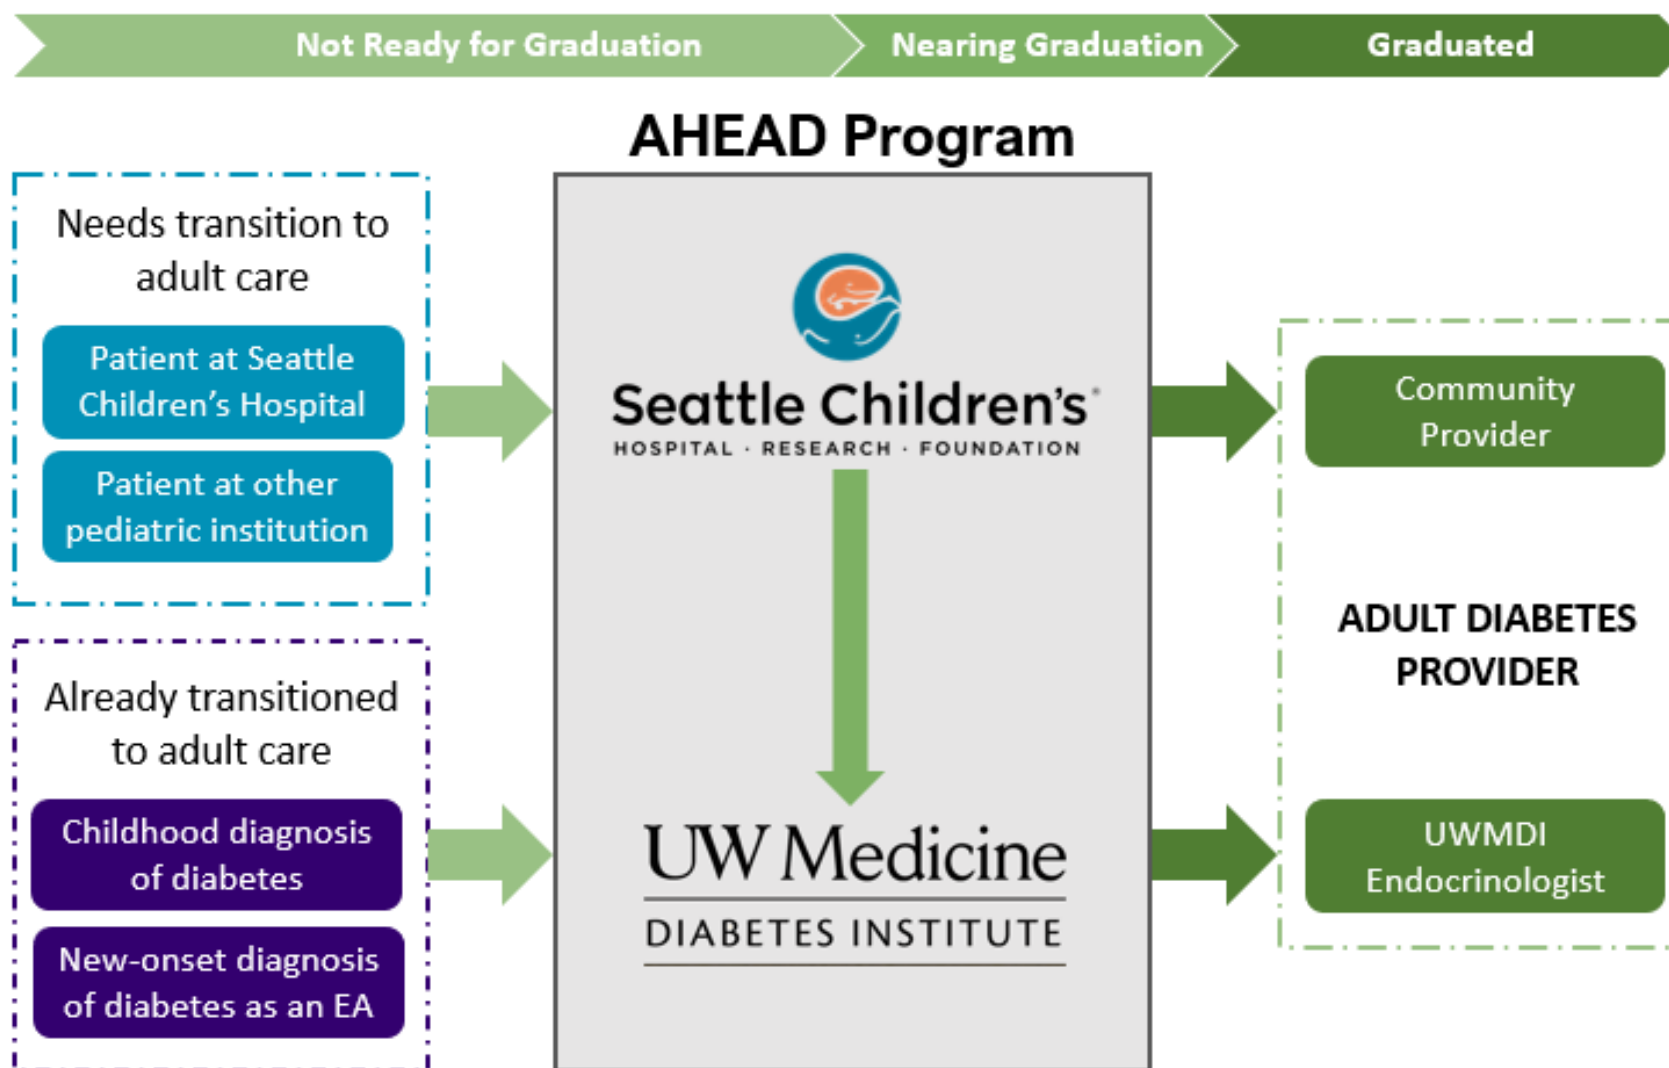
Not Ready for Graduation

Nearing Graduation

Graduated

AHEAD Program

Needs transition to adult care

Patient at Seattle Children's Hospital

Patient at other pediatric institution

Already transitioned to adult care

Childhood diagnosis of diabetes

New-onset diagnosis of diabetes as an EA

Seattle Children's
HOSPITAL · RESEARCH · FOUNDATION

UW Medicine
DIABETES INSTITUTE

Community Provider

ADULT DIABETES PROVIDER

UWMDI Endocrinologist